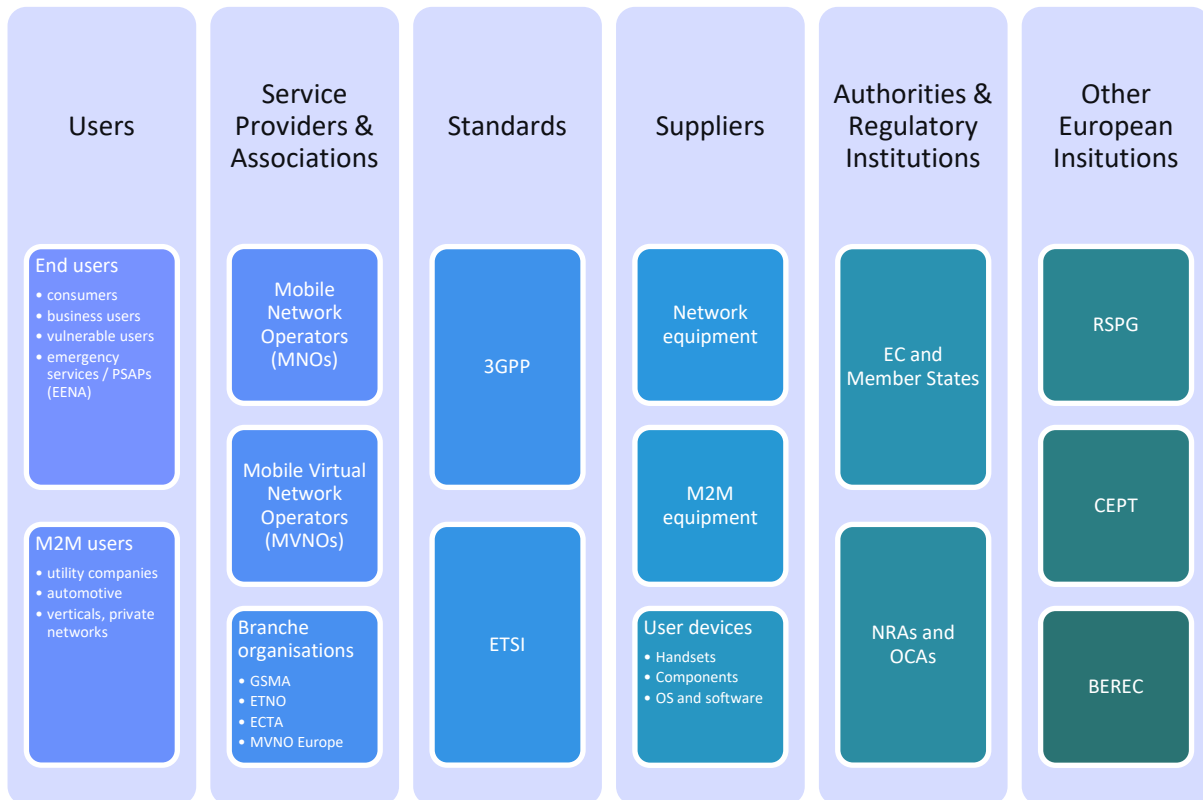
Users

End users
• consumers
• business users
• vulnerable users
• emergency services / PSAPs (EENA)

M2M users
• utility companies
• automotive
• verticals, private networks

Service Providers & Associations

Mobile Network Operators (MNOs)

Mobile Virtual Network Operators (MVNOs)

Branche organisations
• GSMA
• ETNO
• ECTA
• MVNO Europe

Standards

3GPP

ETSI

Suppliers

Network equipment

M2M equipment

User devices
• Handsets
• Components
• OS and software

Authorities & Regulatory Institutions

EC and Member States

NRAs and OCAs

Other European Insitutions

RSPG

CEPT

BEREC